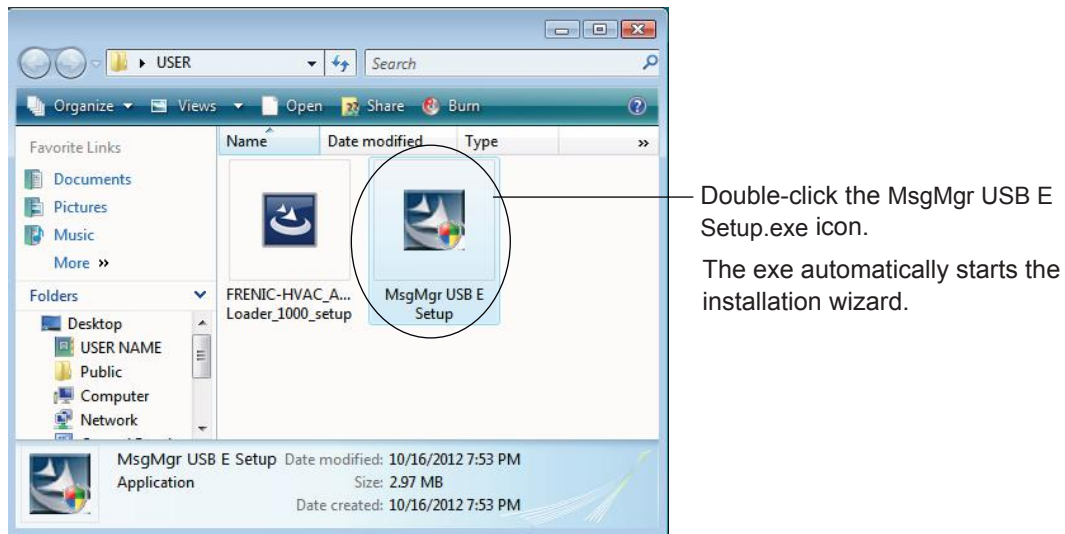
USER
Search
Organize Views Open Share Burn
Favorite Links
Documents
Pictures
Music
More »
Folders
Desktop
USER NAME
Public
Computer
Network
Name
Date modified
Type
»
FRENIC-HVAC_A... Loader_1000_setup
MsgMgr USB E Setup

Double-click the MsgMgr USB E Setup.exe icon.

The exe automatically starts the installation wizard.

MsgMgr USB E Setup Date modified: 10/16/2012 7:53 PM
Application Size: 2.97 MB
Date created: 10/16/2012 7:53 PM